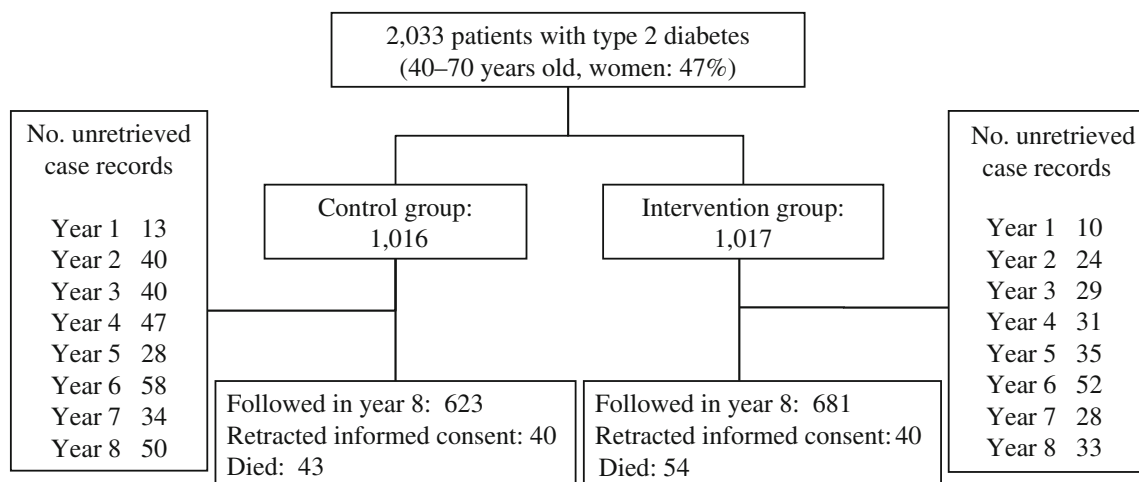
2,033 patients with type 2 diabetes
(40–70 years old, women: 47%)

No. unretrieved case records

Year 1 13
Year 2 40
Year 3 40
Year 4 47
Year 5 28
Year 6 58
Year 7 34
Year 8 50

Control group:
1,016

Intervention group:
1,017

No. unretrieved case records

Year 1 10
Year 2 24
Year 3 29
Year 4 31
Year 5 35
Year 6 52
Year 7 28
Year 8 33

Followed in year 8: 623
Retracted informed consent: 40
Died: 43

Followed in year 8: 681
Retracted informed consent: 40
Died: 54